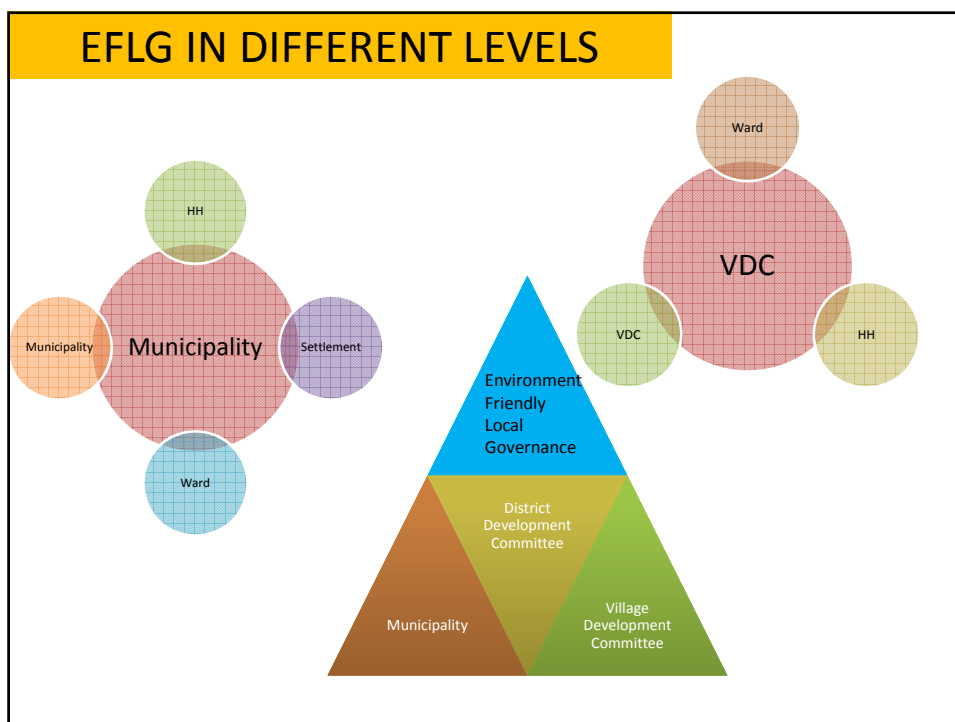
EFLG IN DIFFERENT LEVELS

HH

Municipality

Municipality

Settlement

Ward

Ward

VDC

VDC

HH

Environment Friendly Local Governance

District Development Committee

Municipality

Village Development Committee